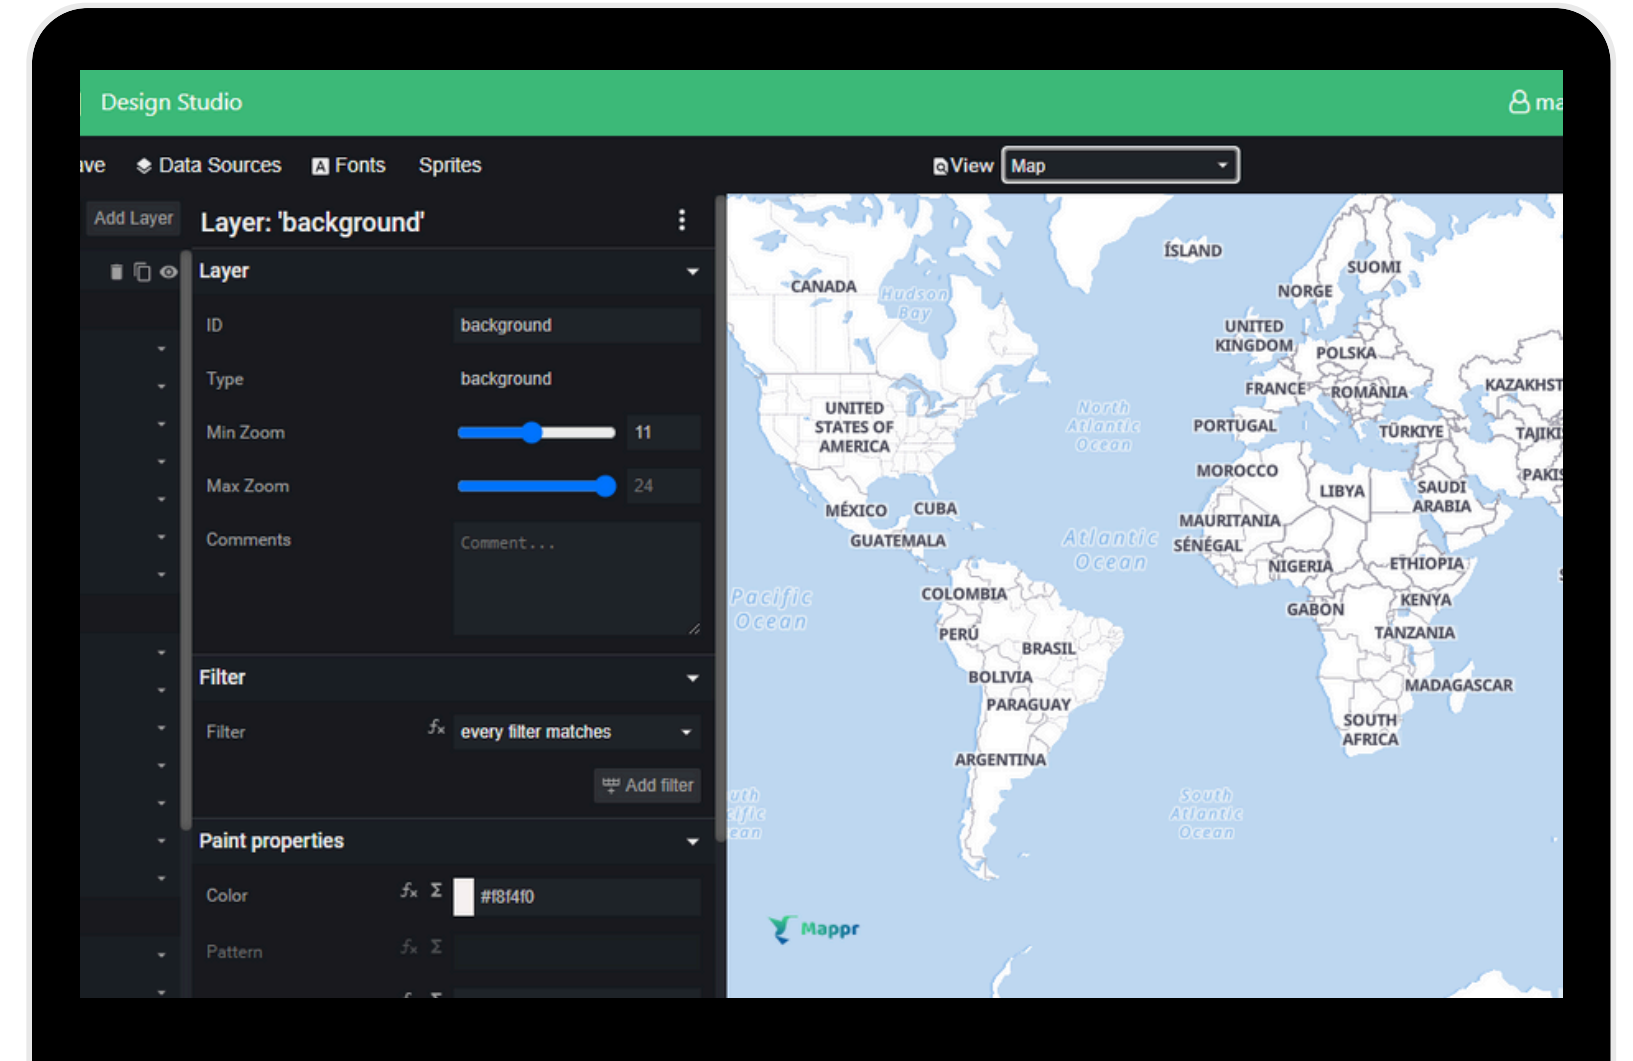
Design Studio

ma

ve Data Sources Fonts Sprites

View Map

Add Layer

Layer: 'background'

Layer

ID background

Type background

Min Zoom 11

Max Zoom 24

Comments Comment...

Filter

Filter every filter matches

Add filter

Paint properties

Color #f8f4f0

Pattern

ÍSLAND
SUOMI
NORGE
CANADA
Hudson Bay
UNITED KINGDOM
POLSKA
FRANCE
ROMÂNIA
KAZAKHST
UNITED STATES OF AMERICA
North Atlantic Ocean
PORTUGAL
TÜRKIYE
TAJIKI
MOROCCO
PAKIS
LIBYA
SAUDI ARABIA
MÉXICO
CUBA
MAURITANIA
GUATEMALA
Atlantic Ocean
SÉNÉGAL
NIGERIA
ETHIOPIA
Pacific Ocean
COLOMBIA
GABON
KENYA
PERÚ
TANZANIA
BRASIL
BOLIVIA
MADAGASCAR
PARAGUAY
SOUTH AFRICA
ARGENTINA
uth cific ean
South Atlantic Ocean
Mappr